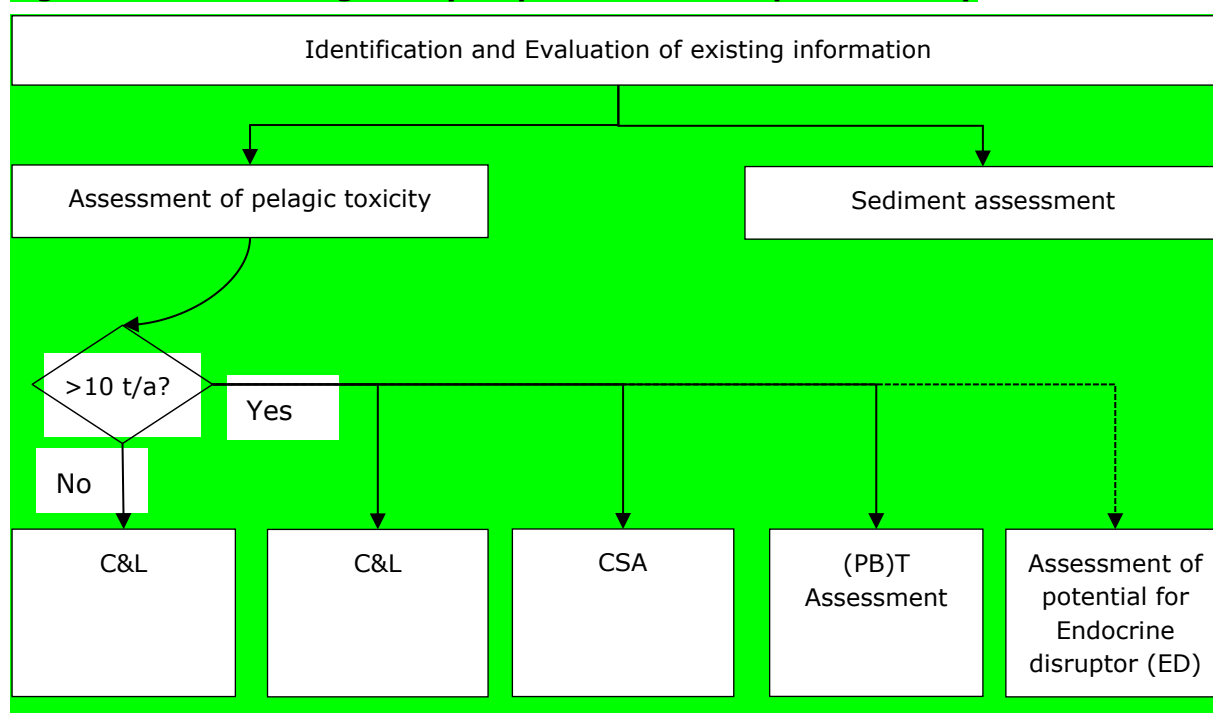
Identification and Evaluation of existing information

Assessment of pelagic toxicity

Sediment assessment

>10 t/a?

Yes

No

C&L

C&L

CSA

(PB)T Assessment

Assessment of potential for Endocrine disruptor (ED)